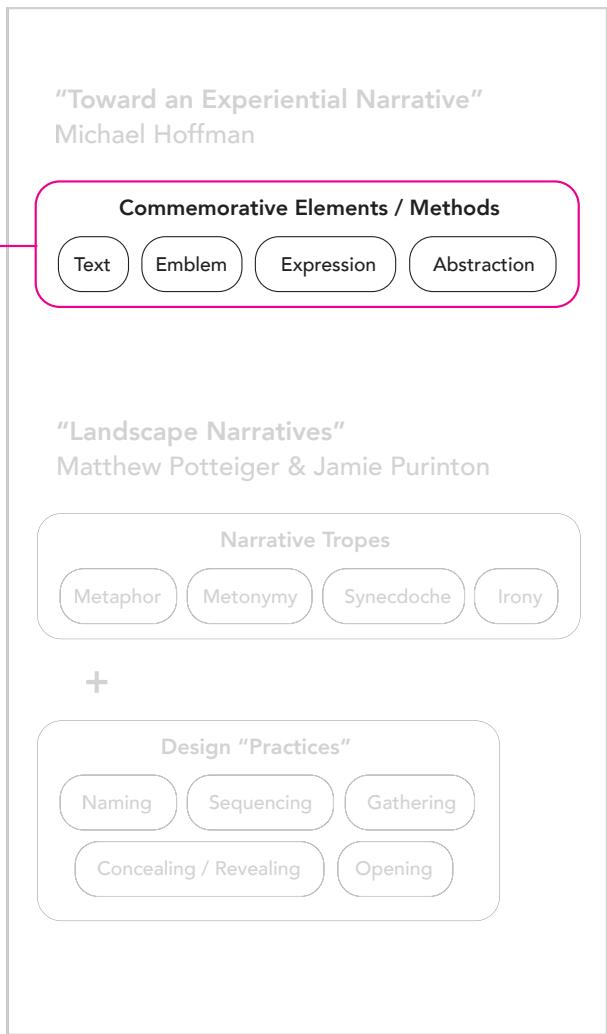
"Toward an Experiential Narrative"
Michael Hoffman

Commemorative Elements / Methods

Text

Emblem

Expression

Abstraction

"Landscape Narratives"
Matthew Potteiger & Jamie Purinton

Narrative Tropes

Metaphor

Metonymy

Synecdoche

Irony

+

Design "Practices"

Naming

Sequencing

Gathering

Concealing / Revealing

Opening